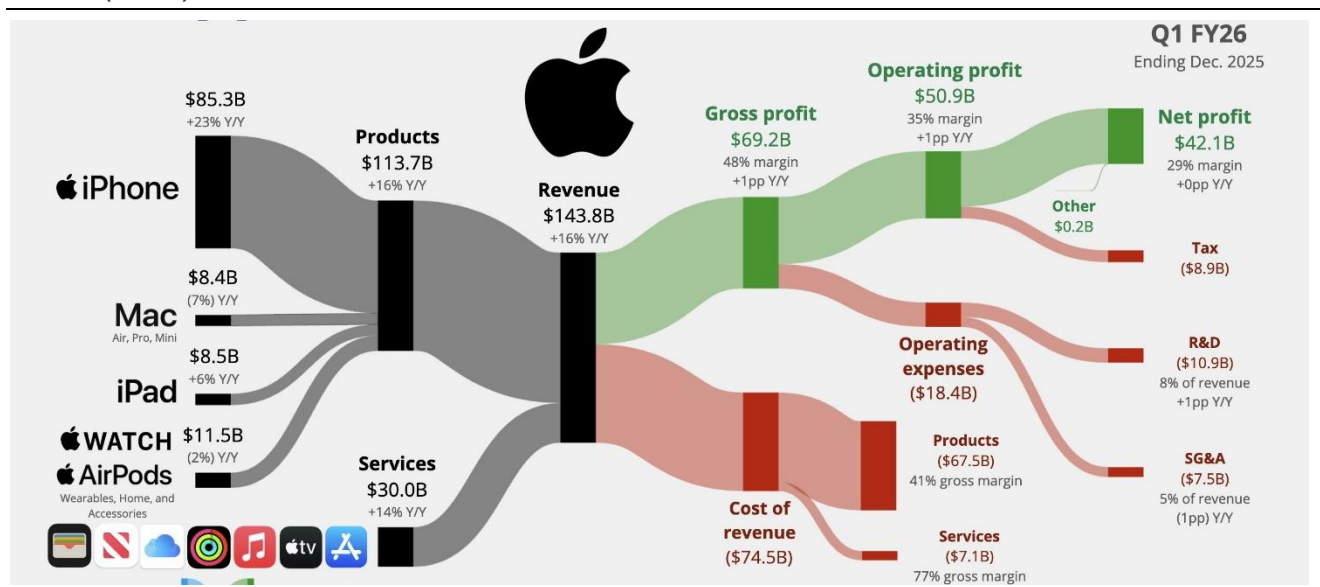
Q1 FY26
Ending Dec. 2025

$85.3B
+23% Y/Y
iPhone

$8.4B
(7%) Y/Y
Mac
Air, Pro, Mini

$8.5B
+6% Y/Y
iPad

WATCH $11.5B
(2%) Y/Y
AirPods
Wearables, Home, and Accessories

Products
$113.7B
+16% Y/Y

Services
$30.0B
+14% Y/Y

Revenue
$143.8B
+16% Y/Y

Gross profit
$69.2B
48% margin
+1pp Y/Y

Operating profit
$50.9B
35% margin
+1pp Y/Y

Net profit
$42.1B
29% margin
+0pp Y/Y

Other
$0.2B

Tax
($8.9B)

Operating expenses
($18.4B)

R&D
($10.9B)
8% of revenue
+1pp Y/Y

SG&A
($7.5B)
5% of revenue
(1pp) Y/Y

Cost of revenue
($74.5B)

Products
($67.5B)
41% gross margin

Services
($7.1B)
77% gross margin

tv